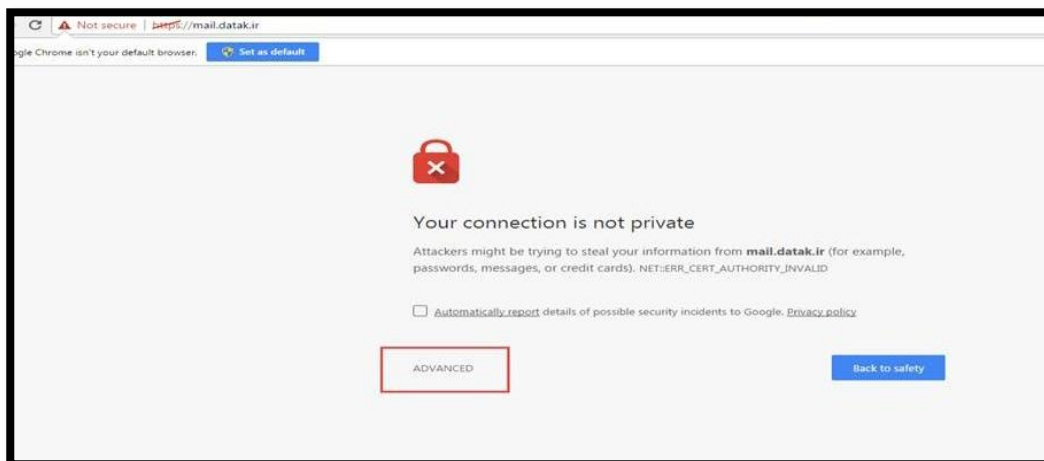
Not secure | https://mail.datak.ir

ogle Chrome isn't your default browser. Set as default

Your connection is not private

Attackers might be trying to steal your information from **mail.datak.ir** (for example, passwords, messages, or credit cards). NET::ERR_CERT_AUTHORITY_INVALID

Automatically report details of possible security incidents to Google. Privacy policy

ADVANCED

Back to safety